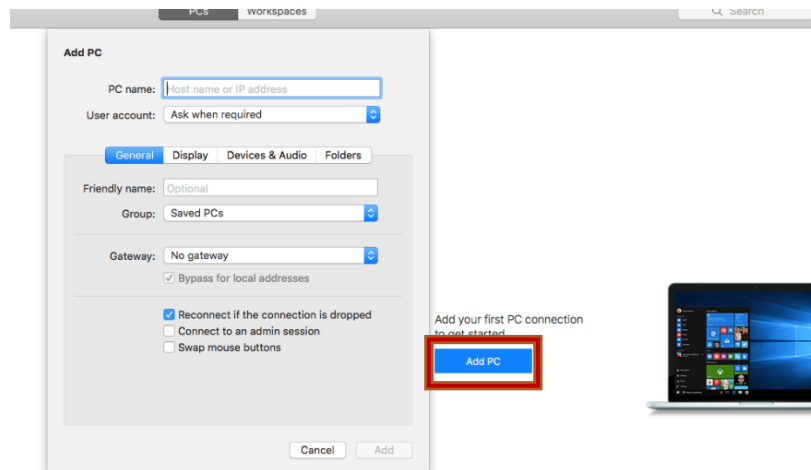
PCs Workspaces

Search

Add PC

PC name: Host name or IP address

User account: Ask when required

General Display Devices & Audio Folders

Friendly name: Optional

Group: Saved PCs

Gateway: No gateway

Bypass for local addresses

Reconnect if the connection is dropped

Connect to an admin session

Swap mouse buttons

Cancel Add

Add your first PC connection to get started

Add PC